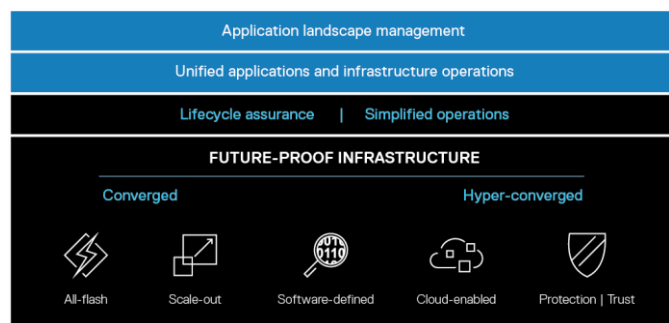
Application landscape management

Unified applications and infrastructure operations

Lifecycle assurance | Simplified operations

FUTURE-PROOF INFRASTRUCTURE

Converged

Hyper-converged

0101
0110

All-flash

Scale-out

Software-defined

Cloud-enabled

Protection | Trust